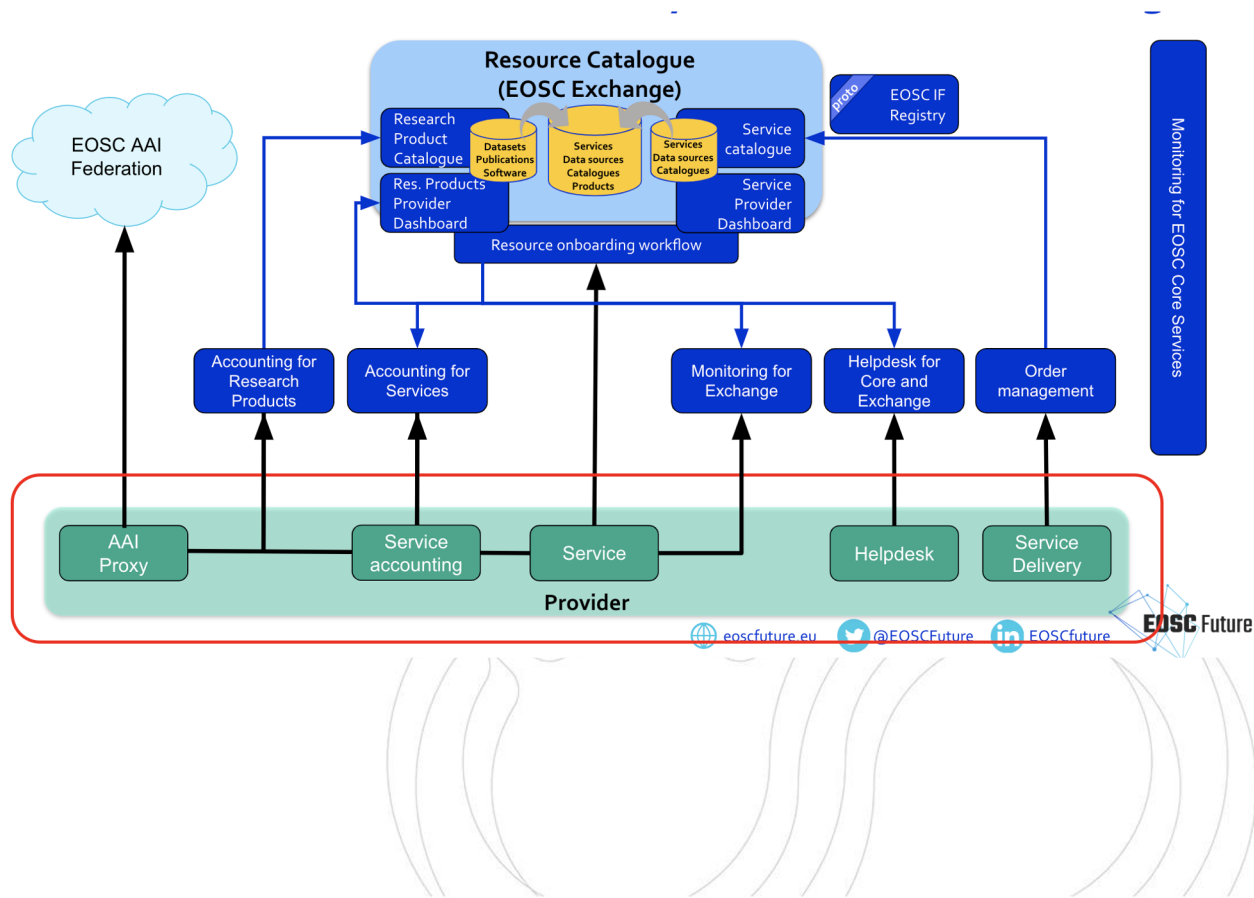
Resource Catalogue
(EOSC Exchange)

Research Product Catalogue

Datasets
Publications
Software

Services
Data sources
Catalogues
Products

Services
Data sources
Catalogues

Service catalogue

Res. Products Provider Dashboard

Service Provider Dashboard

Resource onboarding workflow

proto

EOSC IF Registry

Monitoring for EOSC Core Services

EOSC AAI Federation

Accounting for Research Products

Accounting for Services

Monitoring for Exchange

Helpdesk for Core and Exchange

Order management

AAI Proxy

Service accounting

Service

Helpdesk

Service Delivery

Provider

eoscfuture.eu

@EOSCFuture

EOSCfuture

EOSC Future